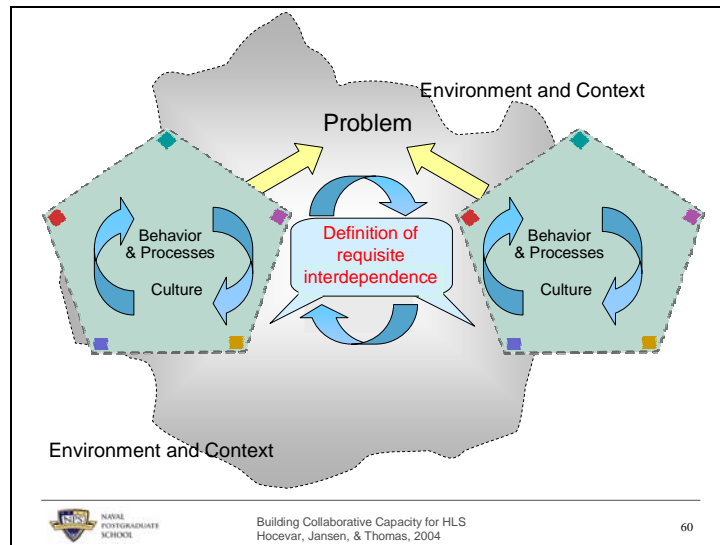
Environment and Context

Problem

Behavior & Processes

Culture

Definition of requisite interdependence

Behavior & Processes

Culture

Environment and Context

NAVAL POSTGRADUATE SCHOOL

Building Collaborative Capacity for HLS
Hocevar, Jansen, & Thomas, 2004

60